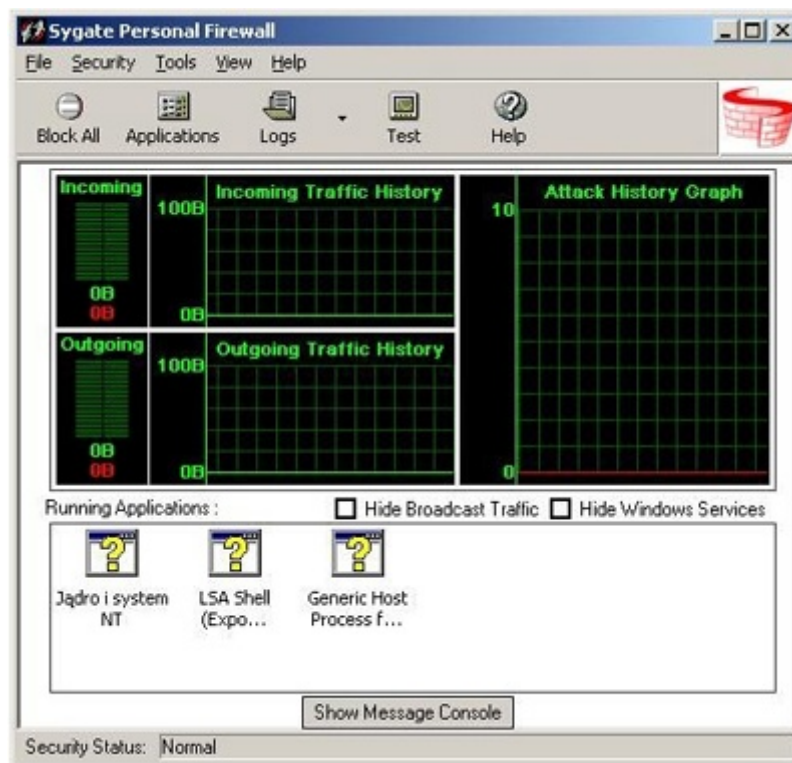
Sygate Personal Firewall

File Security Tools View Help

Block All Applications Logs Test Help

Incoming
0B
0B

100B
0B
Incoming Traffic History

Outgoing
0B
0B

100B
0B
Outgoing Traffic History

Attack History Graph
10
0

Running Applications :

Hide Broadcast Traffic Hide Windows Services

Jądro i system NT

LSA Shell (Expo…

Generic Host Process f…

Show Message Console

Security Status: Normal